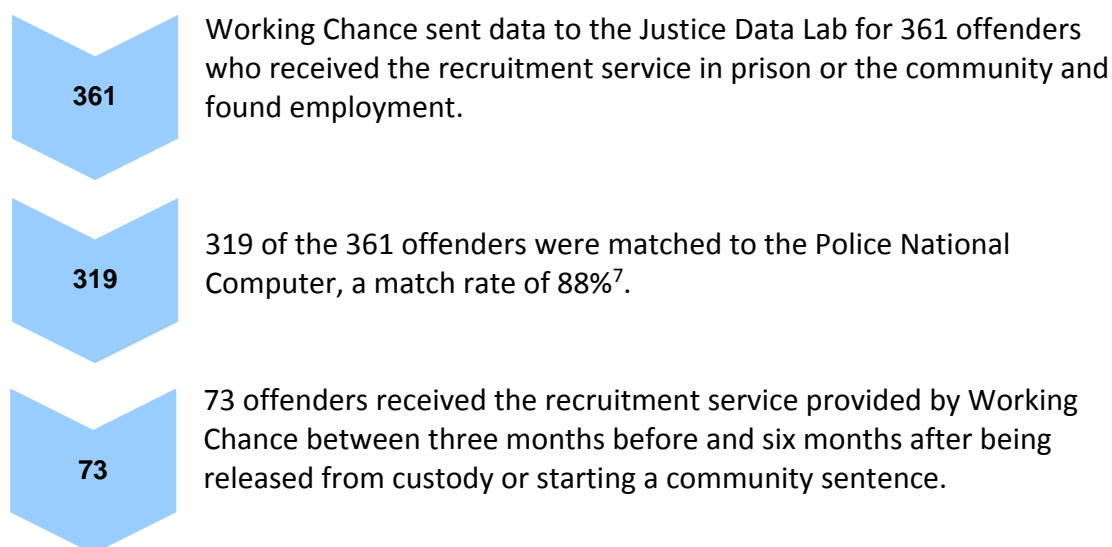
361

Working Chance sent data to the Justice Data Lab for 361 offenders who received the recruitment service in prison or the community and found employment.

319

319 of the 361 offenders were matched to the Police National Computer, a match rate of 88%$^{7}$.

73

73 offenders received the recruitment service provided by Working Chance between three months before and six months after being released from custody or starting a community sentence.